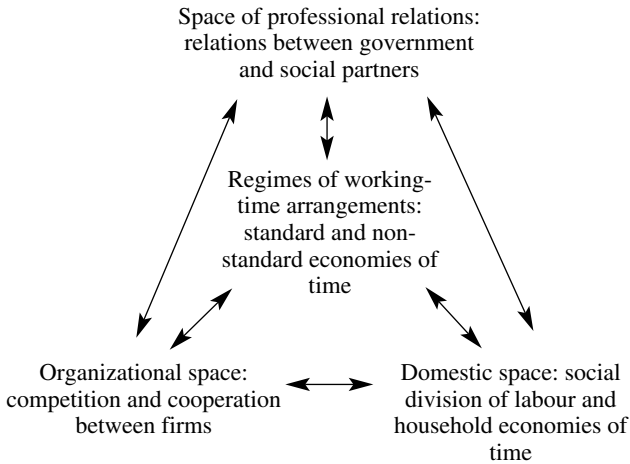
Space of professional relations: relations between government and social partners

Regimes of working-time arrangements: standard and non-standard economies of time

Organizational space: competition and cooperation between firms

Domestic space: social division of labour and household economies of time